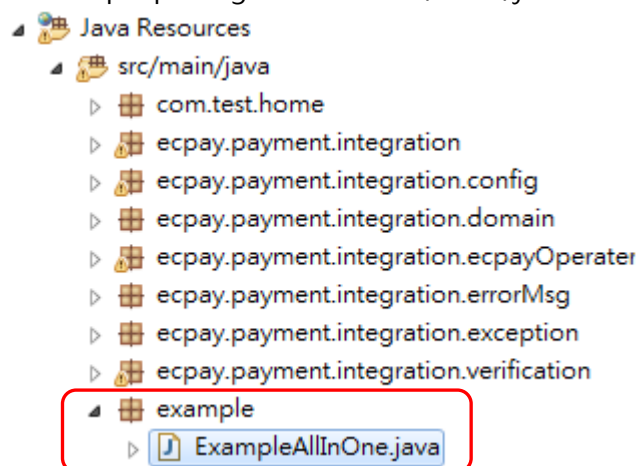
Java Resources
src/main/java
com.test.home
ecpay.payment.integration
ecpay.payment.integration.config
ecpay.payment.integration.domain
ecpay.payment.integration.ecpayOperater
ecpay.payment.integration.errorMsg
ecpay.payment.integration.exception
ecpay.payment.integration.verification
example
ExampleAllInOne.java